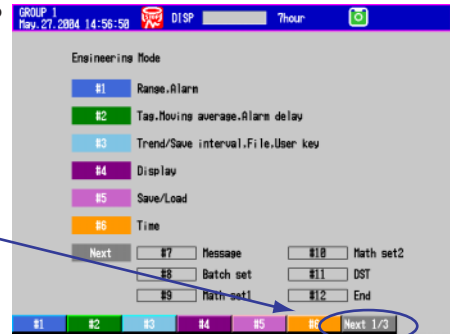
GROUP 1
May.27.2004 14:56:58 DISP 7hour

Engineering Mode

#1 Range.Alarm

#2 Tag.Moving average.Alarm delay

#3 Trend/Save interval.File.User key

#4 Display

#5 Save/Load

#6 Time

Next

| #7 | Message | #10 | Math set2 |
|---|---|---|---|
| #8 | Batch set | #11 | DST |
| #9 | Math set1 | #12 | End |

#1 #2 #3 #4 #5 #6 Next 1/3